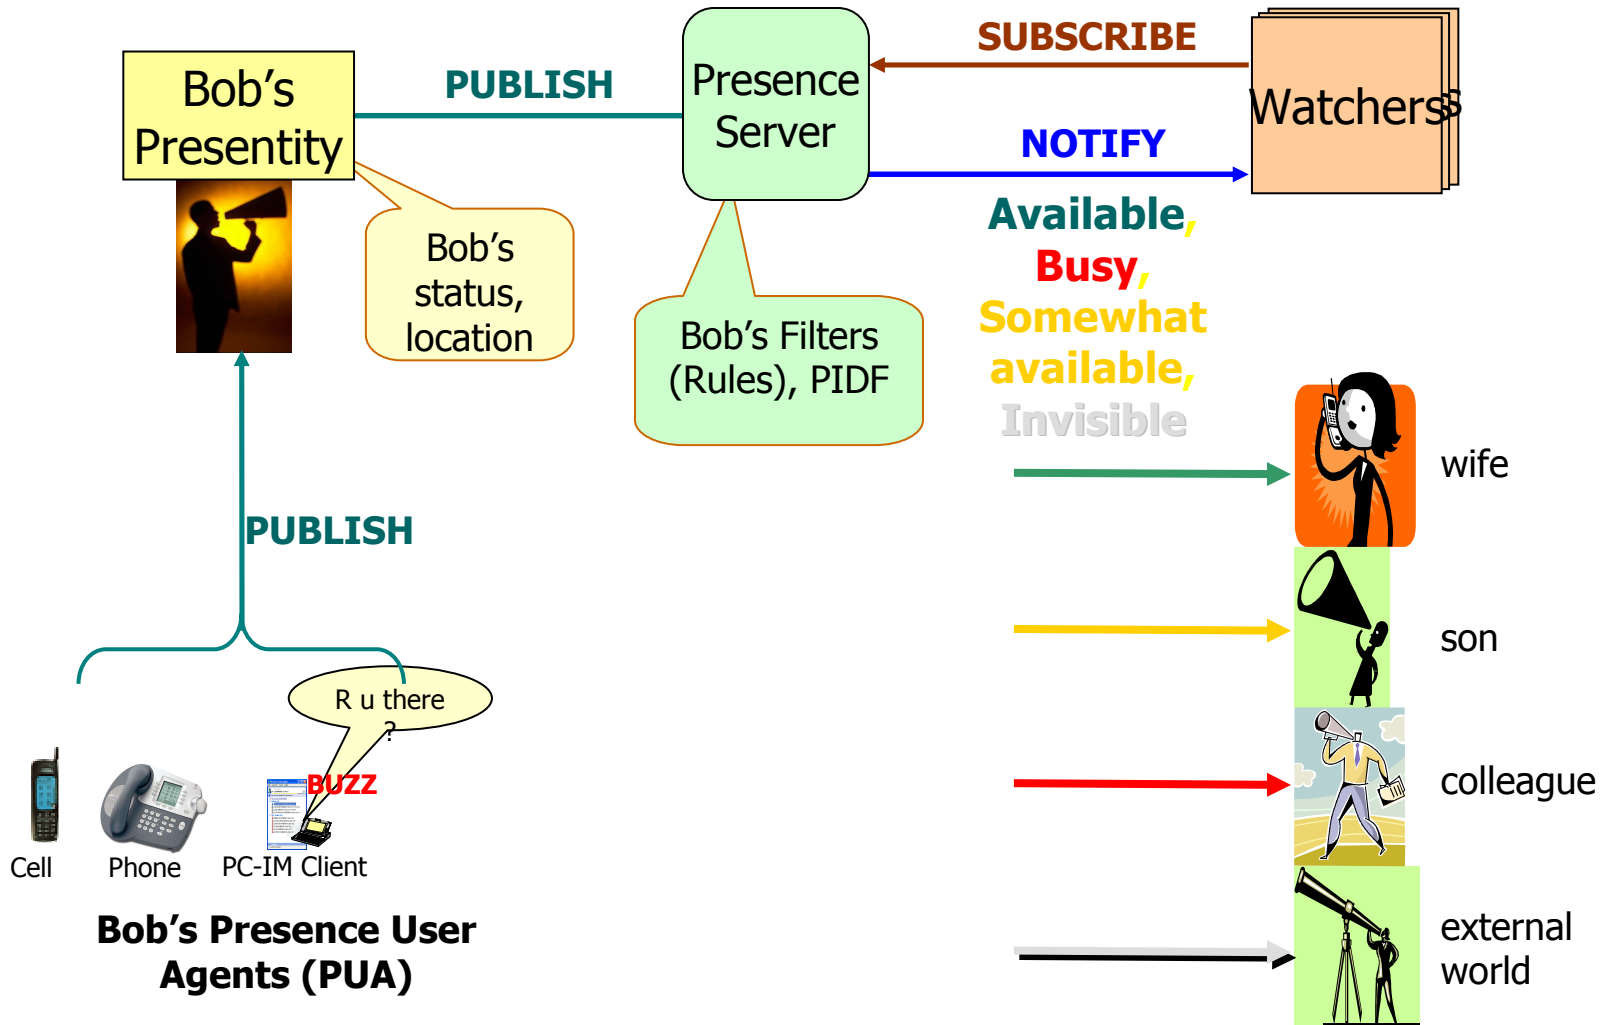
Bob's Presentity

PUBLISH

Presence Server

SUBSCRIBE

Watchers

NOTIFY

Available, Busy, Somewhat available, Invisible

Bob's status, location

Bob's Filters (Rules), PIDF

wife

PUBLISH

son

R u there ?

BUZZ

colleague

Cell

Phone

PC-IM Client

Bob's Presence User Agents (PUA)

external world